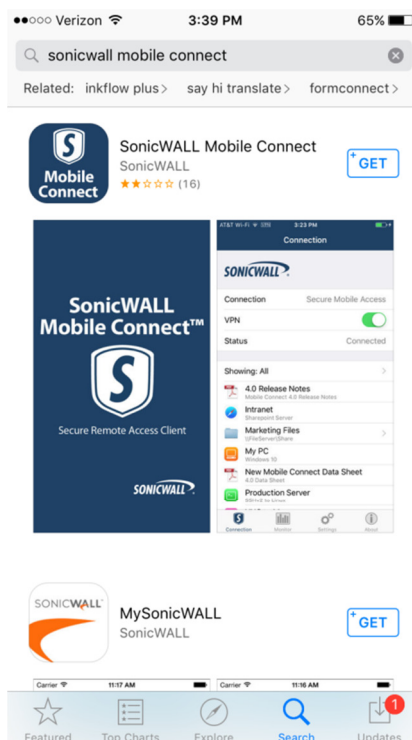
●●○○○ Verizon 3:39 PM 65%

sonicwall mobile connect

Related: inkflow plus > say hi translate > formconnect >

Mobile Connect

SonicWALL Mobile Connect
SonicWALL
(16)
GET

SonicWALL Mobile Connect™

Secure Remote Access Client

SONICWALL

AT&T Wi-Fi 3:23 PM

Connection

SONICWALL

Connection Secure Mobile Access
VPN
Status Connected

Showing: All

4.0 Release Notes
Mobile Connect 4.0 Release Notes

Intranet
Sharepoint Server

Marketing Files
\\FileServer\Share

My PC
Windows 10

New Mobile Connect Data Sheet
4.0 Data Sheet

Production Server

Connection Monitor Settings About

SONICWALL

MySonicWALL
SONICWALL
GET

Carrier 11:17 AM
Carrier 11:16 AM

Featured Top Charts Explore Search Updates
1